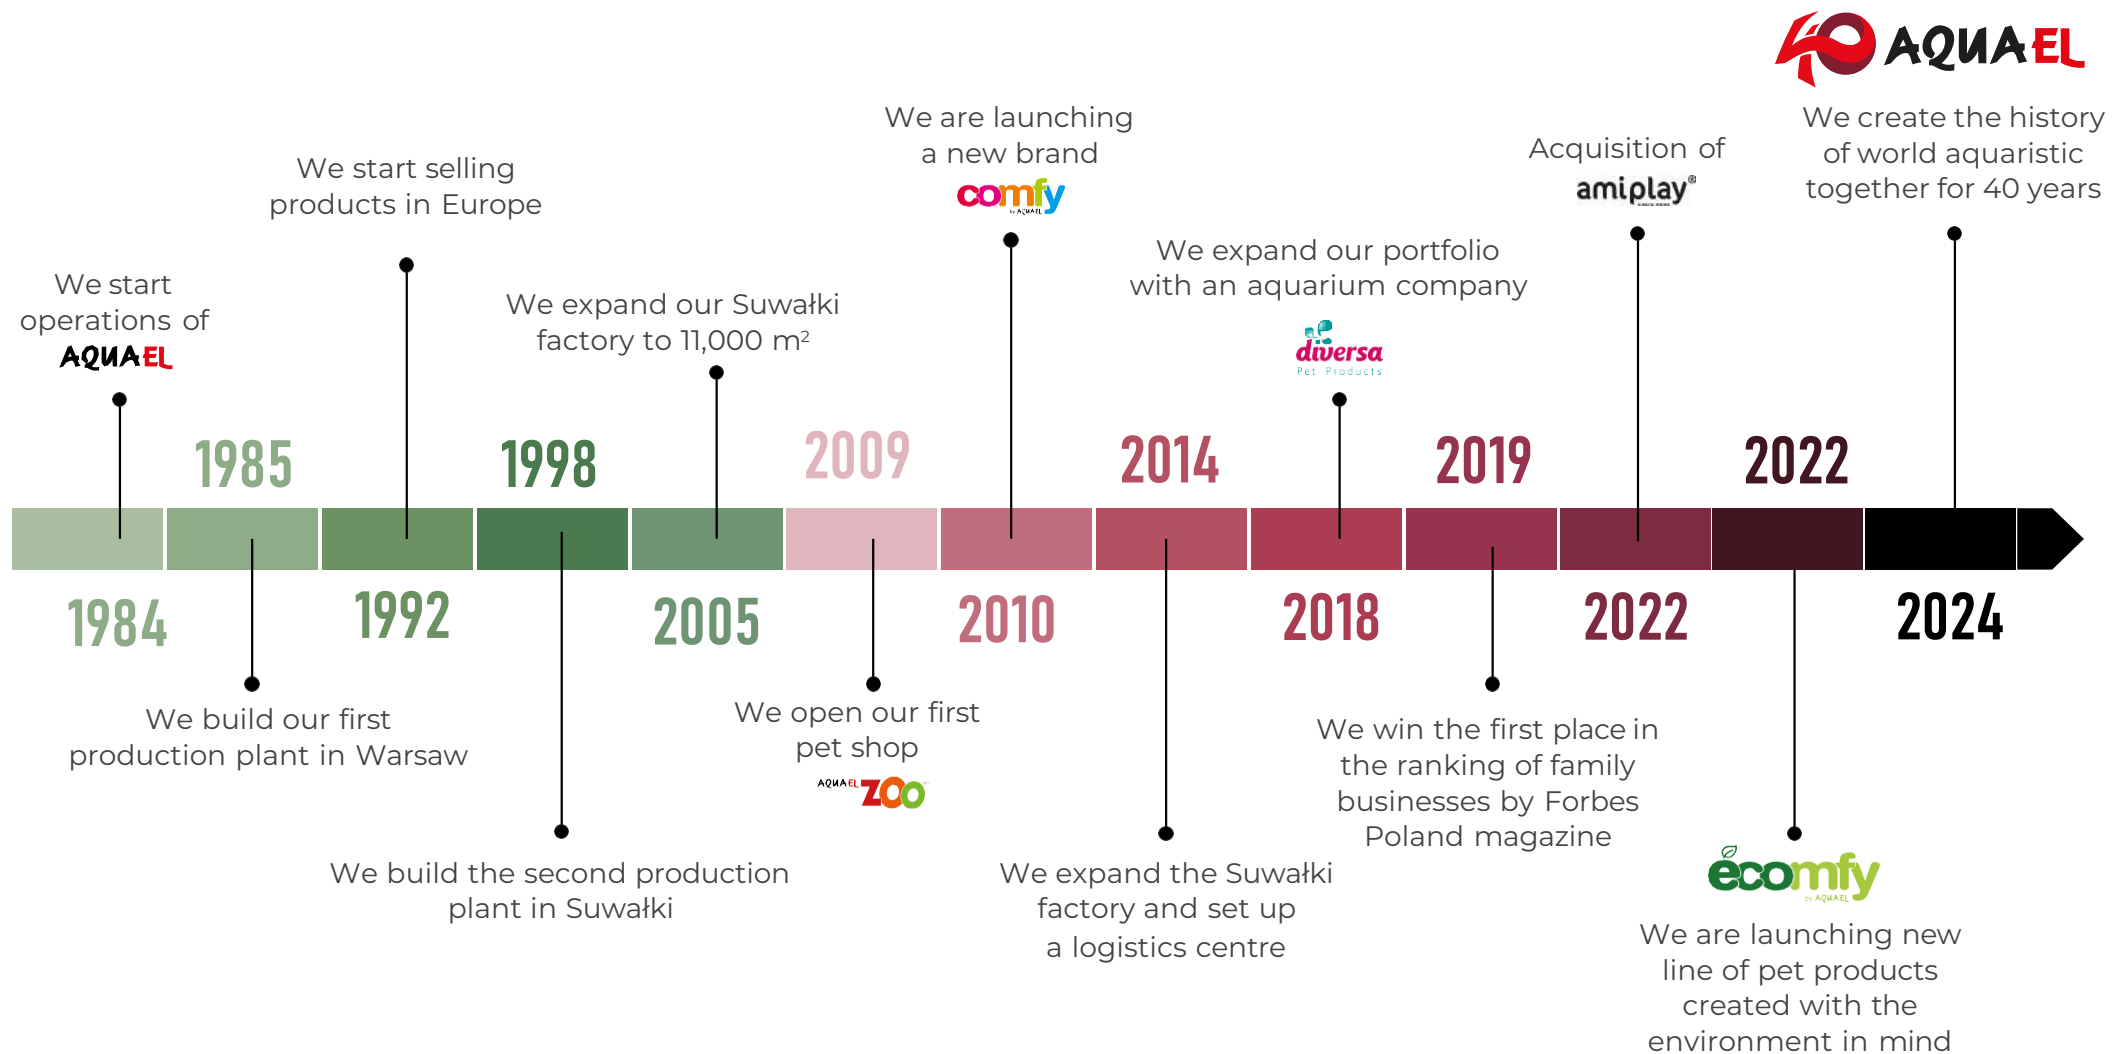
40 AQUAEL

We start operations of AQUAEL

1984

1985

We start selling products in Europe

We build our first production plant in Warsaw

1992

1998

We build the second production plant in Suwałki

We expand our Suwałki factory to 11,000 m²

2005

2009

We open our first pet shop

AQUAEL ZOO

We are launching a new brand

comfy by AQUAEL

2010

2014

We expand the Suwałki factory and set up a logistics centre

We expand our portfolio with an aquarium company

diversa Pet Products

2018

2019

We win the first place in the ranking of family businesses by Forbes Poland magazine

Acquisition of

amiplay®

2022

2022

ecomfy by AQUAEL

We are launching new line of pet products created with the environment in mind

We create the history of world aquaristic together for 40 years

2024